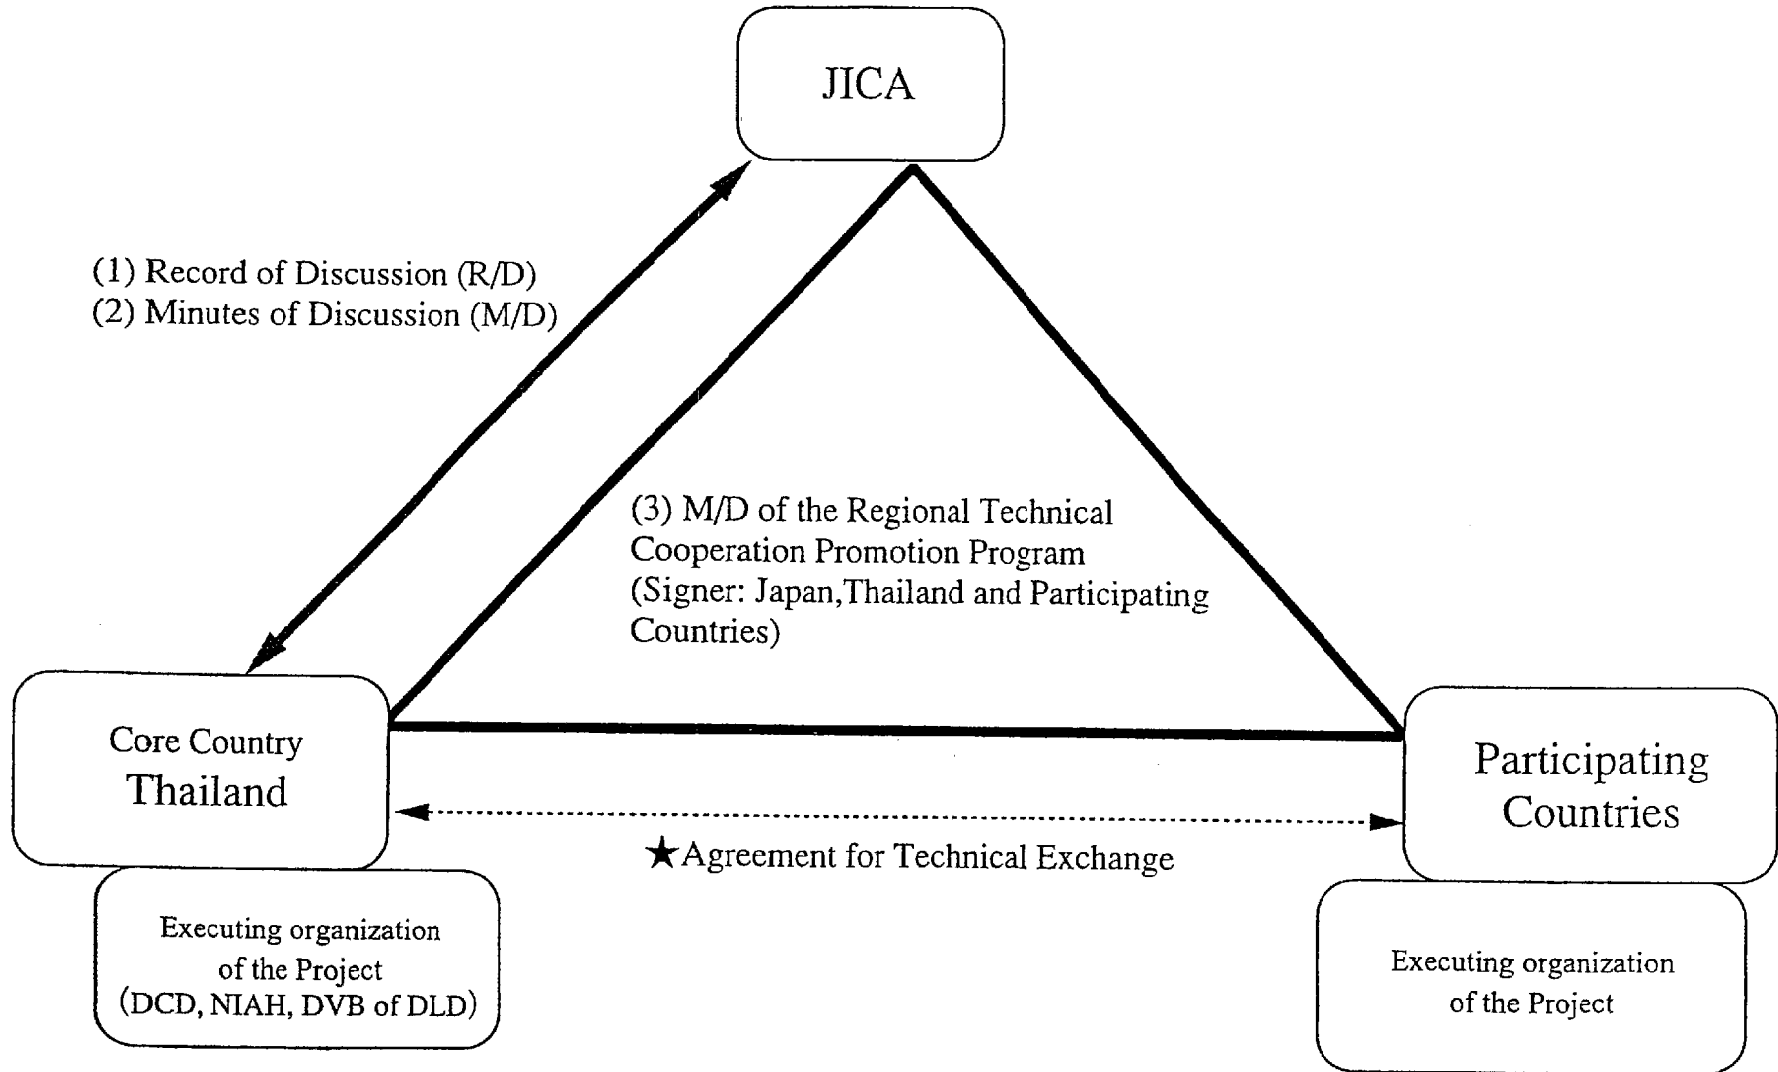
JICA

(1) Record of Discussion (R/D)
(2) Minutes of Discussion (M/D)

(3) M/D of the Regional Technical Cooperation Promotion Program (Signer: Japan,Thailand and Participating Countries)

Core Country
Thailand

Participating Countries

★Agreement for Technical Exchange

Executing organization of the Project (DCD, NIAH, DVB of DLD)

Executing organization of the Project